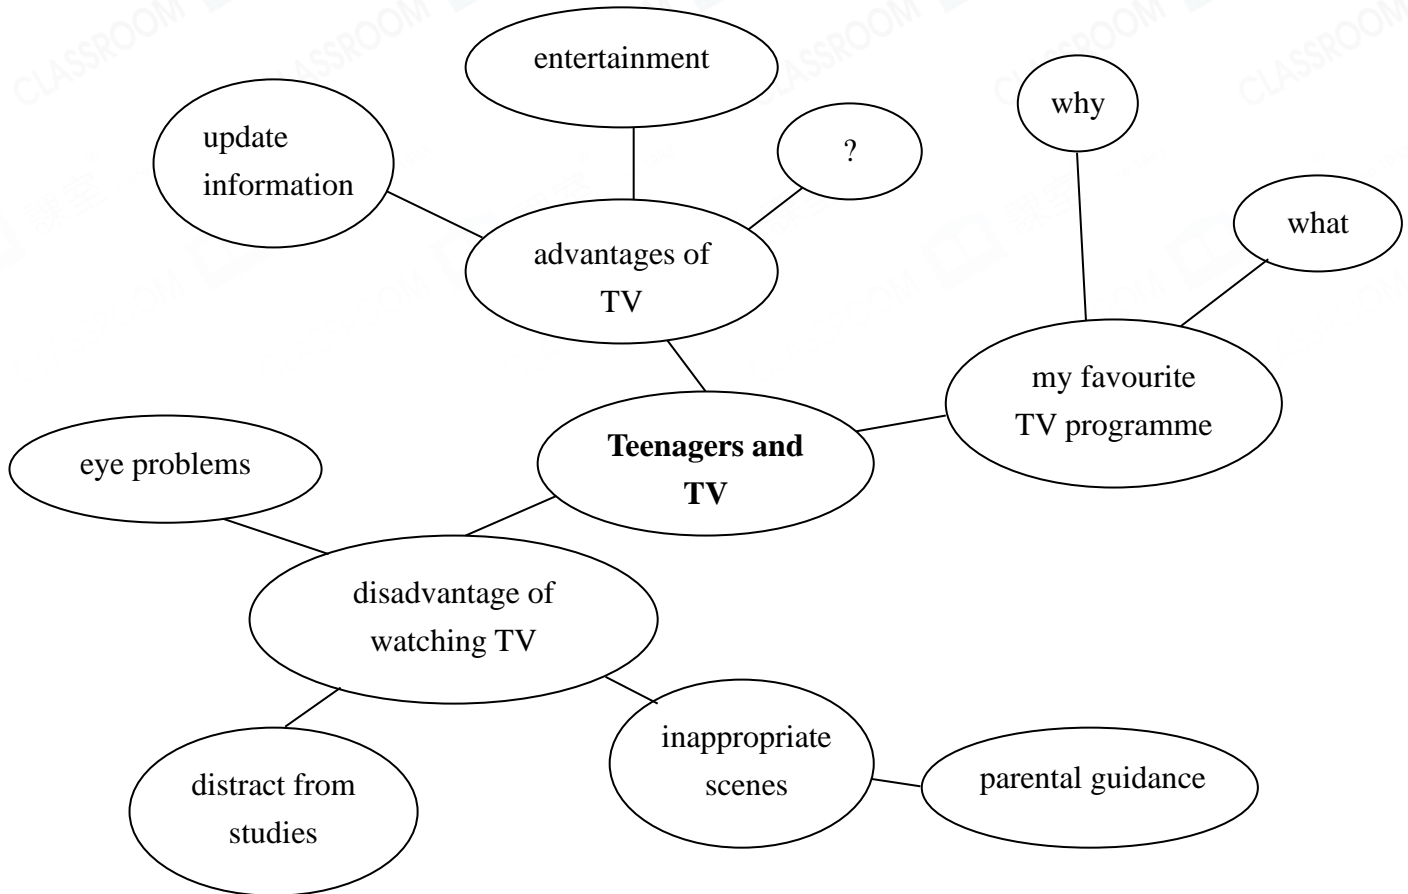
entertainment

update information

?

advantages of TV

why

what

my favourite TV programme

Teenagers and TV

eye problems

disadvantage of watching TV

inappropriate scenes

parental guidance

distract from studies